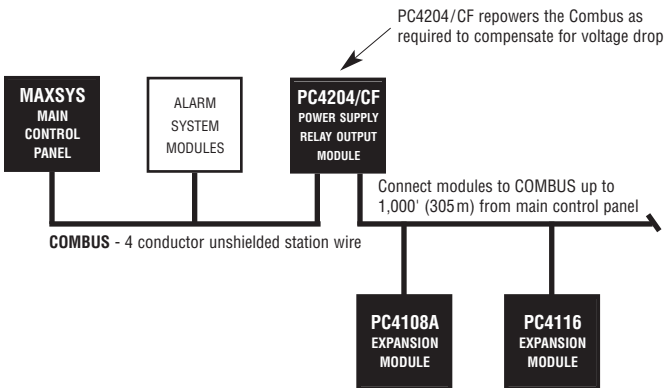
PC4204/CF repowers the Combus as required to compensate for voltage drop

MAXSYS
MAIN
CONTROL
PANEL

ALARM
SYSTEM
MODULES

PC4204/CF
POWER SUPPLY
RELAY OUTPUT
MODULE

Connect modules to COMBUS up to 1,000' (305 m) from main control panel

COMBUS - 4 conductor unshielded station wire

PC4108A
EXPANSION
MODULE

PC4116
EXPANSION
MODULE